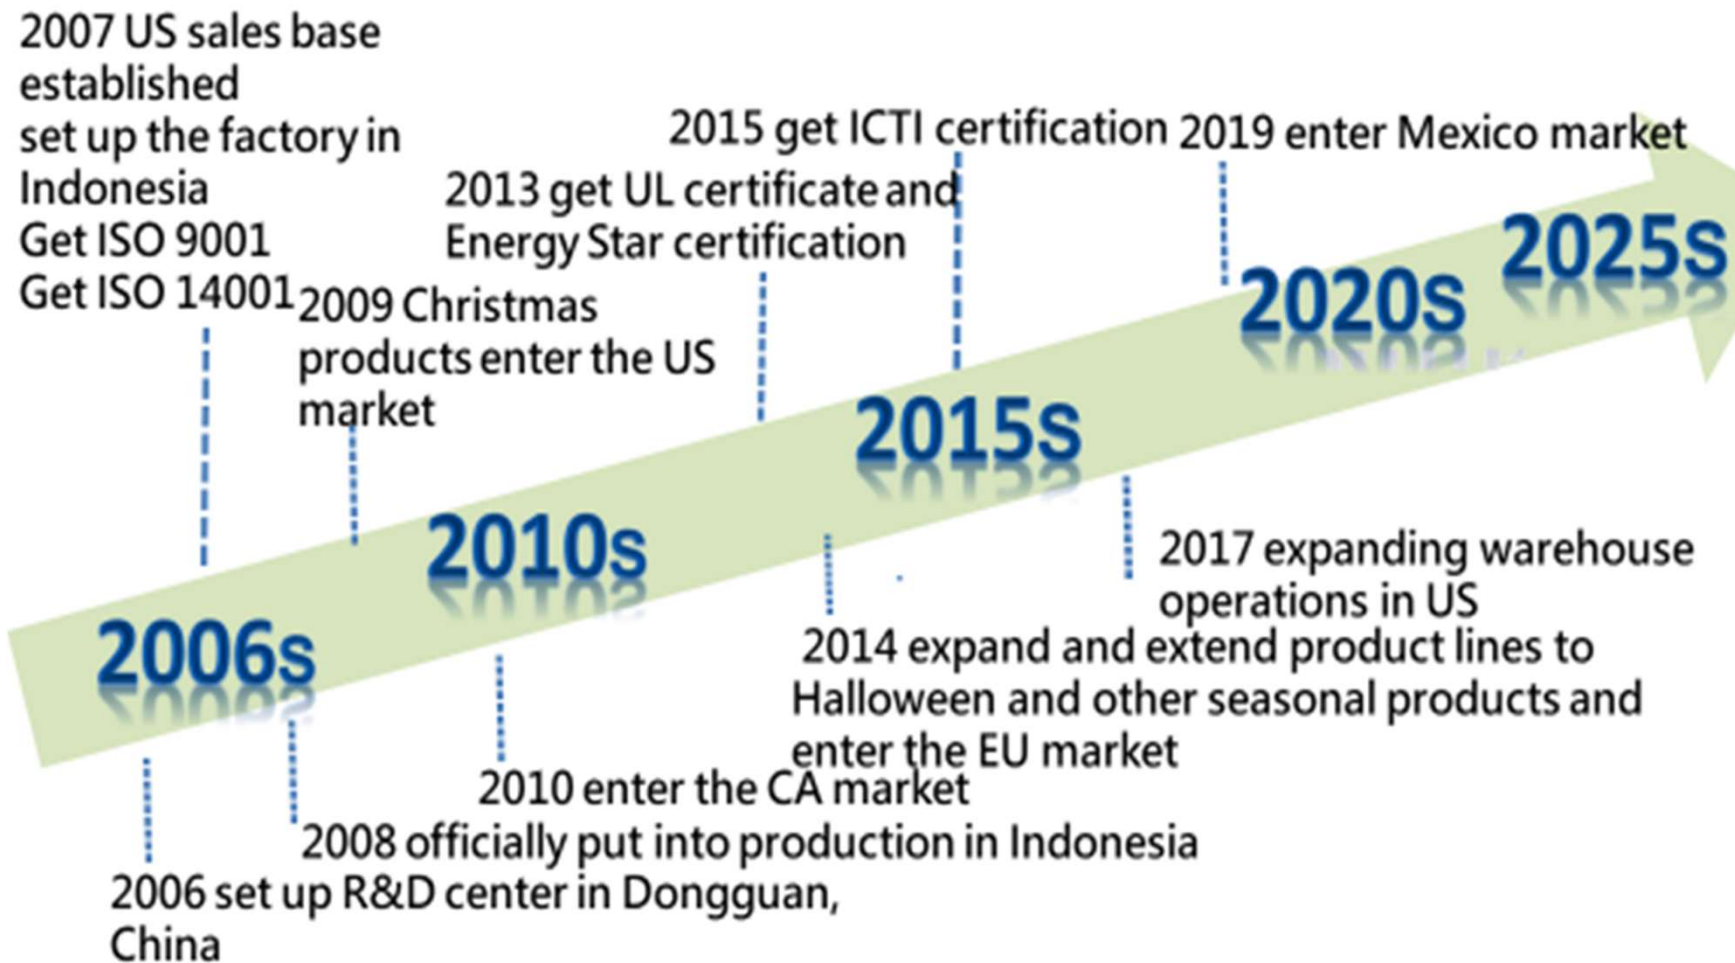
2007 US sales base established
set up the factory in Indonesia
Get ISO 9001
Get ISO 14001

2009 Christmas products enter the US market

2013 get UL certificate and Energy Star certification

2015 get ICTI certification

2019 enter Mexico market

2025s

2020s

2015s

2010s

2006s

2017 expanding warehouse operations in US

2014 expand and extend product lines to Halloween and other seasonal products and enter the EU market

2010 enter the CA market

2008 officially put into production in Indonesia

2006 set up R&D center in Dongguan, China